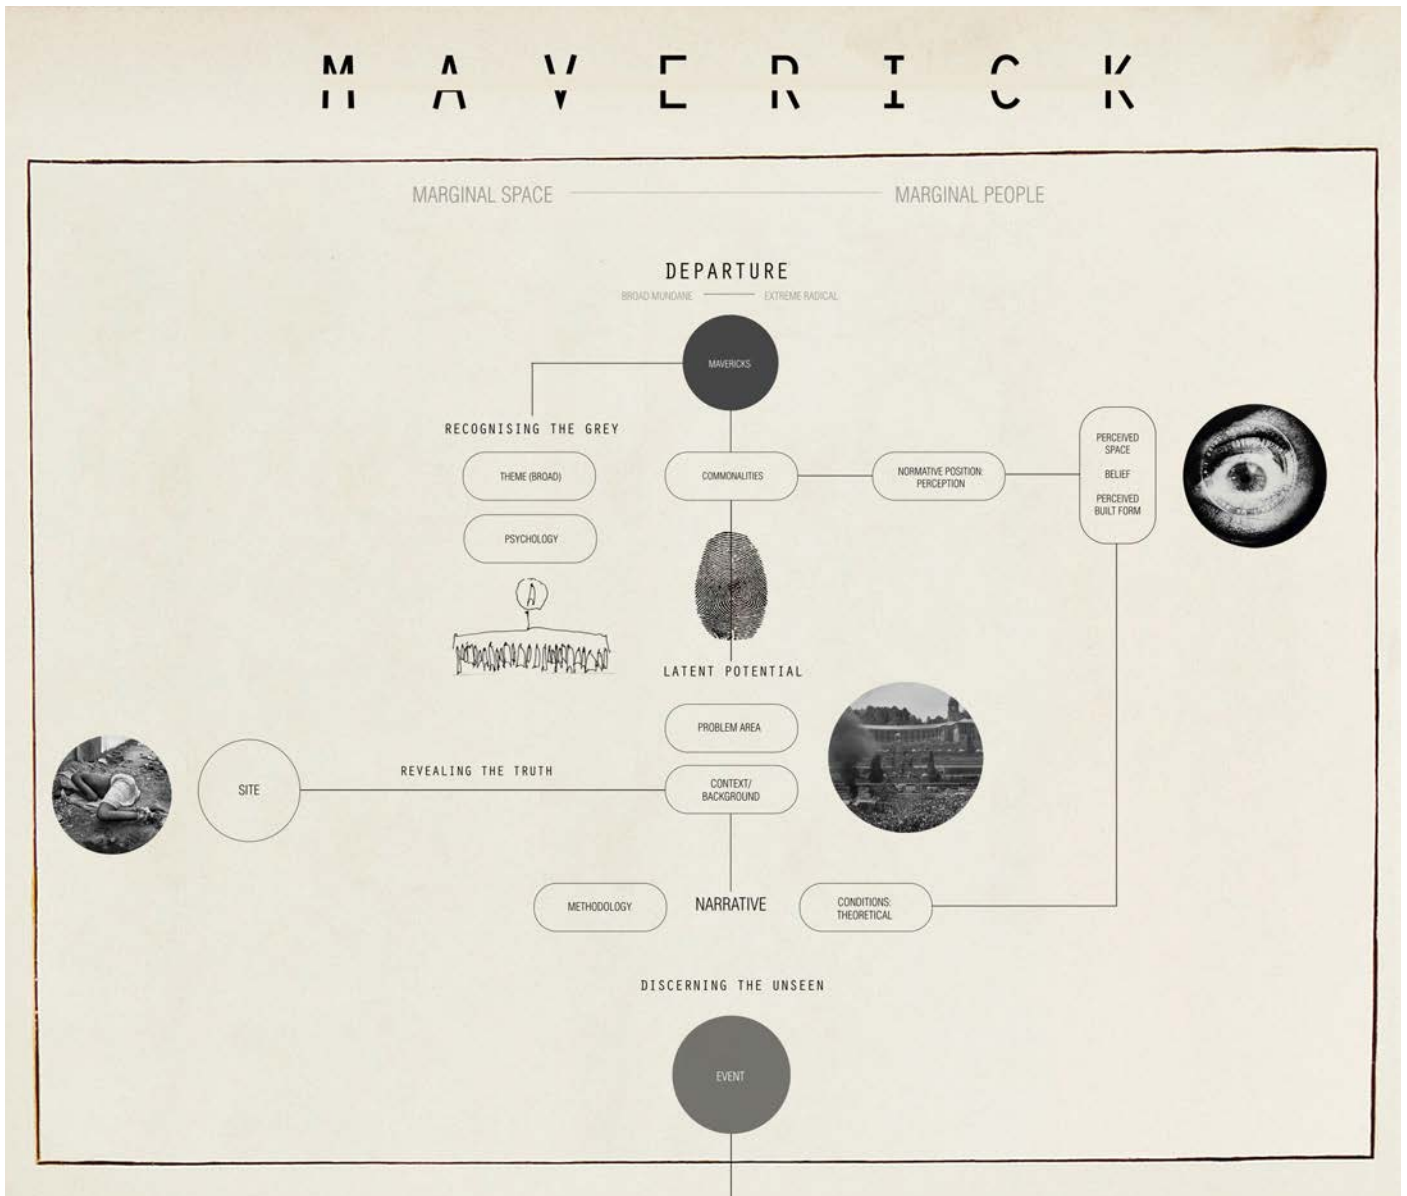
M A V E R I C K

MARGINAL SPACE — MARGINAL PEOPLE

DEPARTURE

BROAD MUNDANE — EXTREME RADICAL

MAVERICKS

RECOGNISING THE GREY

THEME (BROAD)

PSYCHOLOGY

COMMONALITIES

NORMATIVE POSITION: PERCEPTION

PERCEIVED SPACE

BELIEF

PERCEIVED BUILT FORM

A

LATENT POTENTIAL

PROBLEM AREA

SITE

REVEALING THE TRUTH

CONTEXT/ BACKGROUND

METHODOLOGY

NARRATIVE

CONDITIONS: THEORETICAL

DISCERNING THE UNSEEN

EVENT